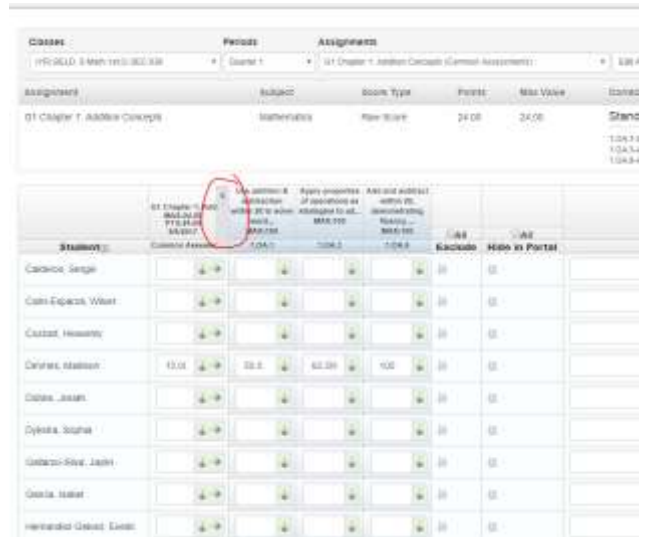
Classes
(1R) SELD 3 Math 1st (I) 002-108

Periods
Quarter 1

Assignments
01 Chapter 1: Addition Concepts (Common Assessment)

| Assignment | Subject | Score Type | Points | Max Value | Correl |
|---|---|---|---|---|---|
| 01 Chapter 1: Addition Concepts | Mathematics | Raw Score | 24.00 | 24.00 | Stand |

1.OA.1
1.OA.3
1.OA.6

| Student | 01 Chapter 1: Addition Concepts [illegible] 8/4/2017 Common Assess | Use addition & subtraction within 20 to solve word... 1.OA.1 | Apply properties of operations as strategies to ad... 1.OA.3 | Add and subtract within 20, demonstrating fluency ... 1.OA.6 | All Exclude | All Hide in Portal |
|---|---|---|---|---|---|---|
| Calderon, Sergio | | | | | | |
| Colin Esparza, Wilbert | | | | | | |
| Cuzzart, Heavenly | | | | | | |
| Devries, Madison | 10.00 | 50.0 | 62.00 | 100 | | |
| Dukes, Josiah | | | | | | |
| Dykstra, Sophia | | | | | | |
| Gallardo-Silva, Jaden | | | | | | |
| Garcia, Isabel | | | | | | |
| Hernandez Galvez, Evelin | | | | | | |